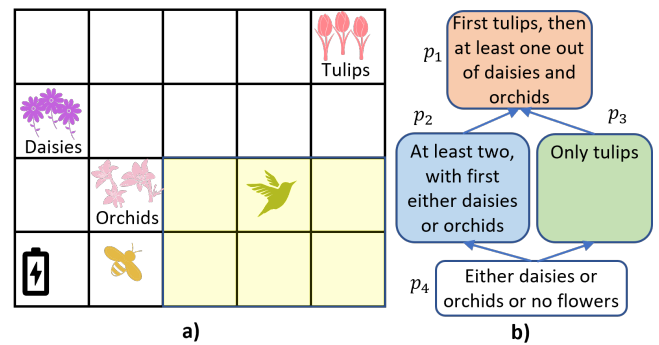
Tulips

Daisies

Orchids

a)

$p_1$ First tulips, then at least one out of daisies and orchids

$p_2$ At least two, with first either daisies or orchids

$p_3$ Only tulips

$p_4$ Either daisies or orchids or no flowers

b)